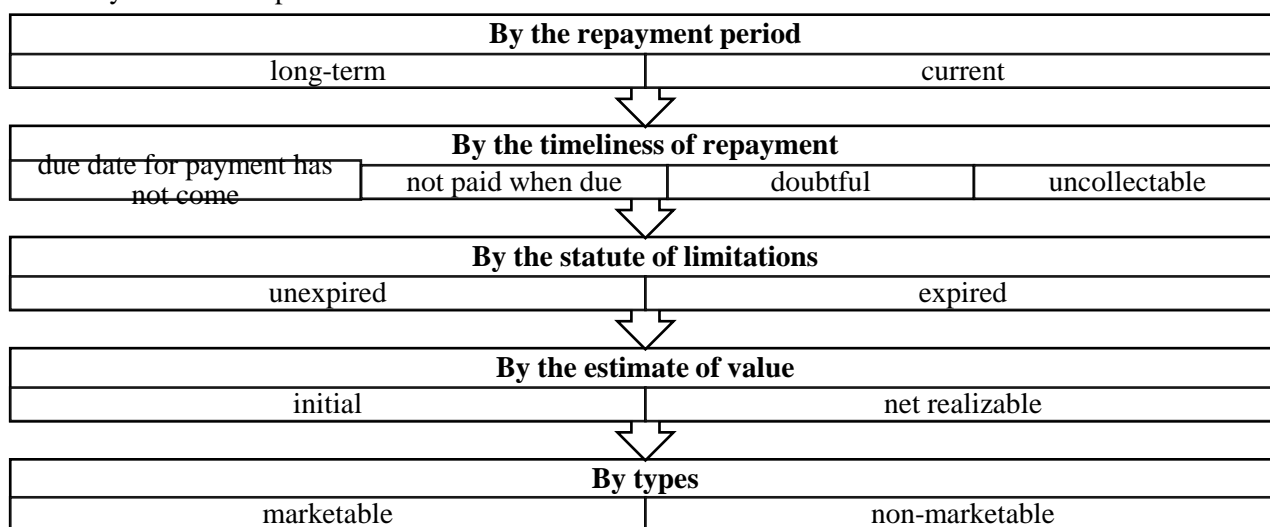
By the repayment period

long-term | current

By the timeliness of repayment

due date for payment has not come | not paid when due | doubtful | uncollectable

By the statute of limitations

unexpired | expired

By the estimate of value

initial | net realizable

By types

marketable | non-marketable